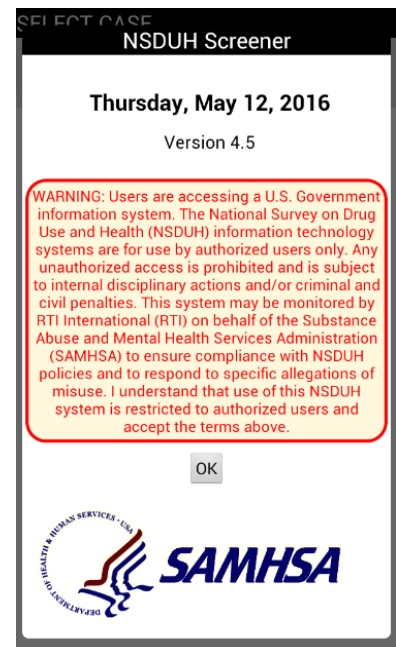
SELECT CASE

NSDUH Screener

Thursday, May 12, 2016

Version 4.5

WARNING: Users are accessing a U.S. Government information system. The National Survey on Drug Use and Health (NSDUH) information technology systems are for use by authorized users only. Any unauthorized access is prohibited and is subject to internal disciplinary actions and/or criminal and civil penalties. This system may be monitored by RTI International (RTI) on behalf of the Substance Abuse and Mental Health Services Administration (SAMHSA) to ensure compliance with NSDUH policies and to respond to specific allegations of misuse. I understand that use of this NSDUH system is restricted to authorized users and accept the terms above.

OK

DEPARTMENT OF HEALTH & HUMAN SERVICES · USA

SAMHSA